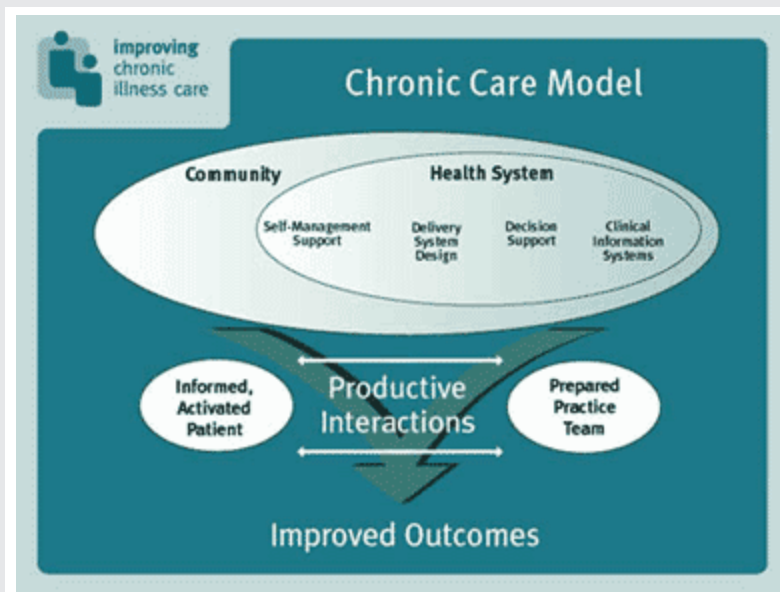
improving chronic illness care

Chronic Care Model

Community

Health System

Self-Management Support

Delivery System Design

Decision Support

Clinical Information Systems

Informed, Activated Patient

Productive Interactions

Prepared Practice Team

Improved Outcomes